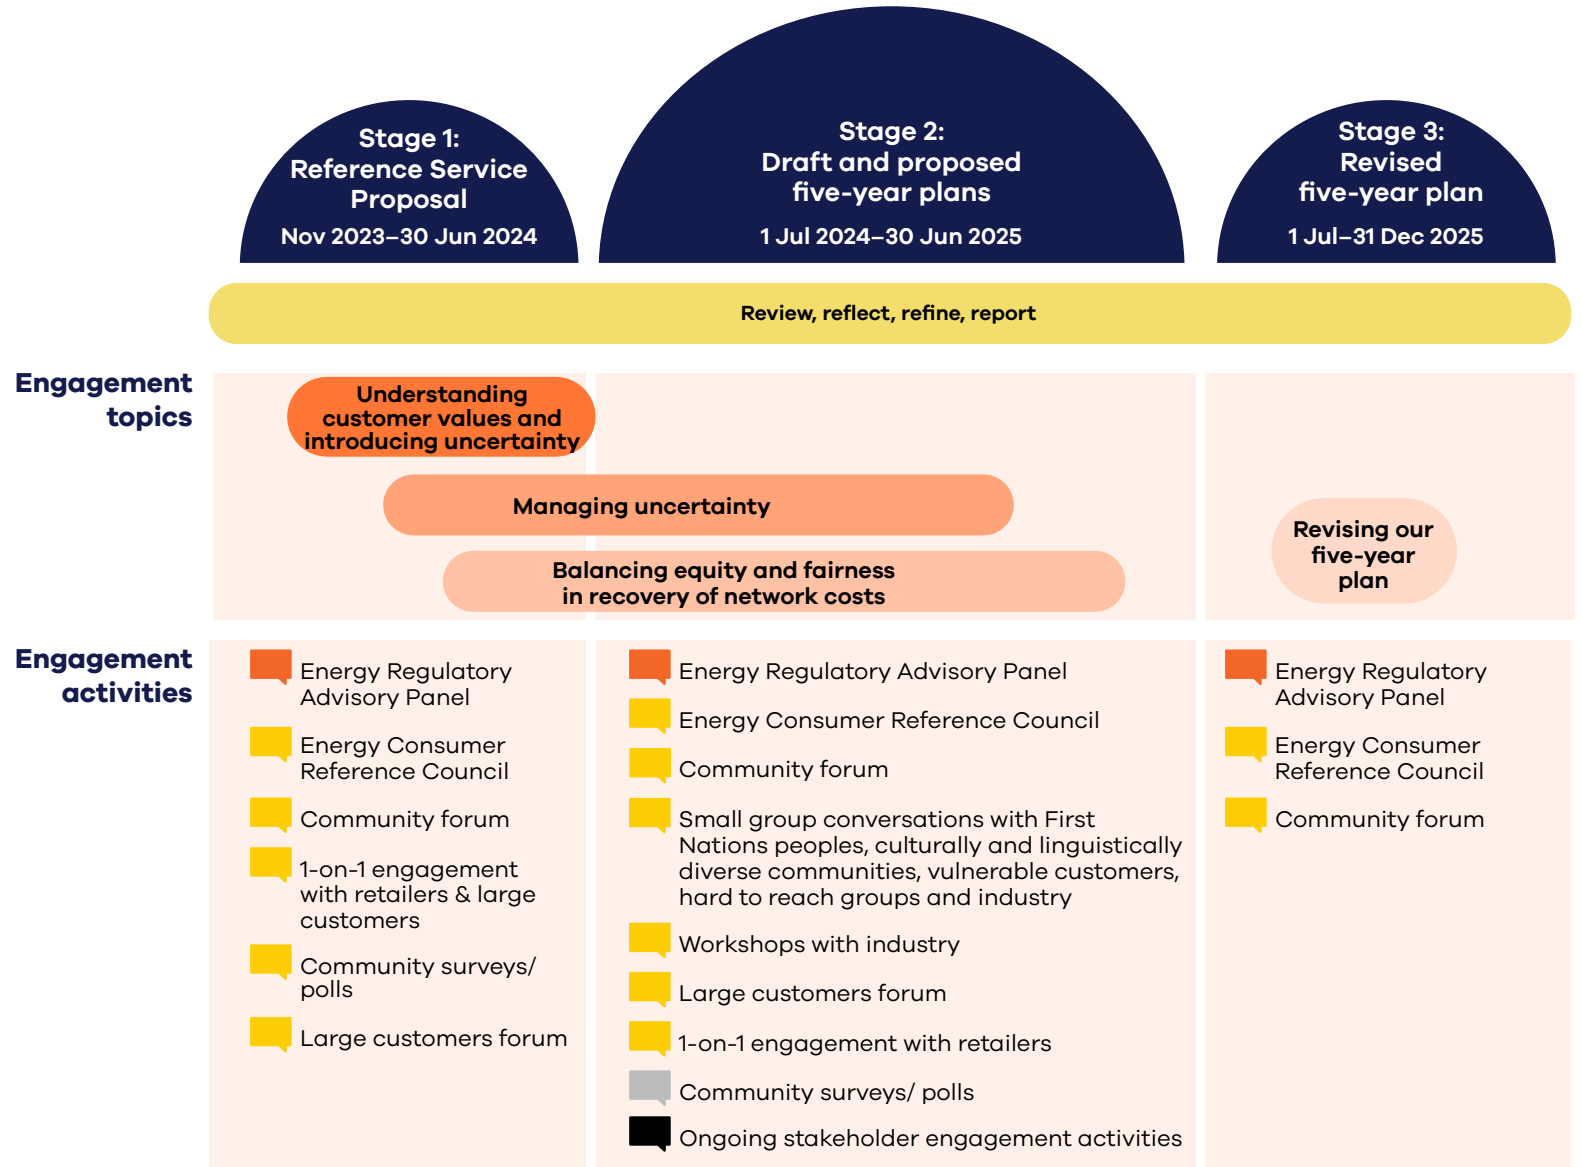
Stage 1:
Reference Service Proposal
Nov 2023–30 Jun 2024

Stage 2:
Draft and proposed five-year plans
1 Jul 2024–30 Jun 2025

Stage 3:
Revised five-year plan
1 Jul–31 Dec 2025

Review, reflect, refine, report

Engagement topics

Understanding customer values and introducing uncertainty

Managing uncertainty

Balancing equity and fairness in recovery of network costs

Revising our five-year plan

Engagement activities

Energy Regulatory Advisory Panel

Energy Consumer Reference Council

Community forum

1-on-1 engagement with retailers & large customers

Community surveys/ polls

Large customers forum

Energy Regulatory Advisory Panel

Energy Consumer Reference Council

Community forum

Small group conversations with First Nations peoples, culturally and linguistically diverse communities, vulnerable customers, hard to reach groups and industry

Workshops with industry

Large customers forum

1-on-1 engagement with retailers

Community surveys/ polls

Ongoing stakeholder engagement activities

Energy Regulatory Advisory Panel

Energy Consumer Reference Council

Community forum